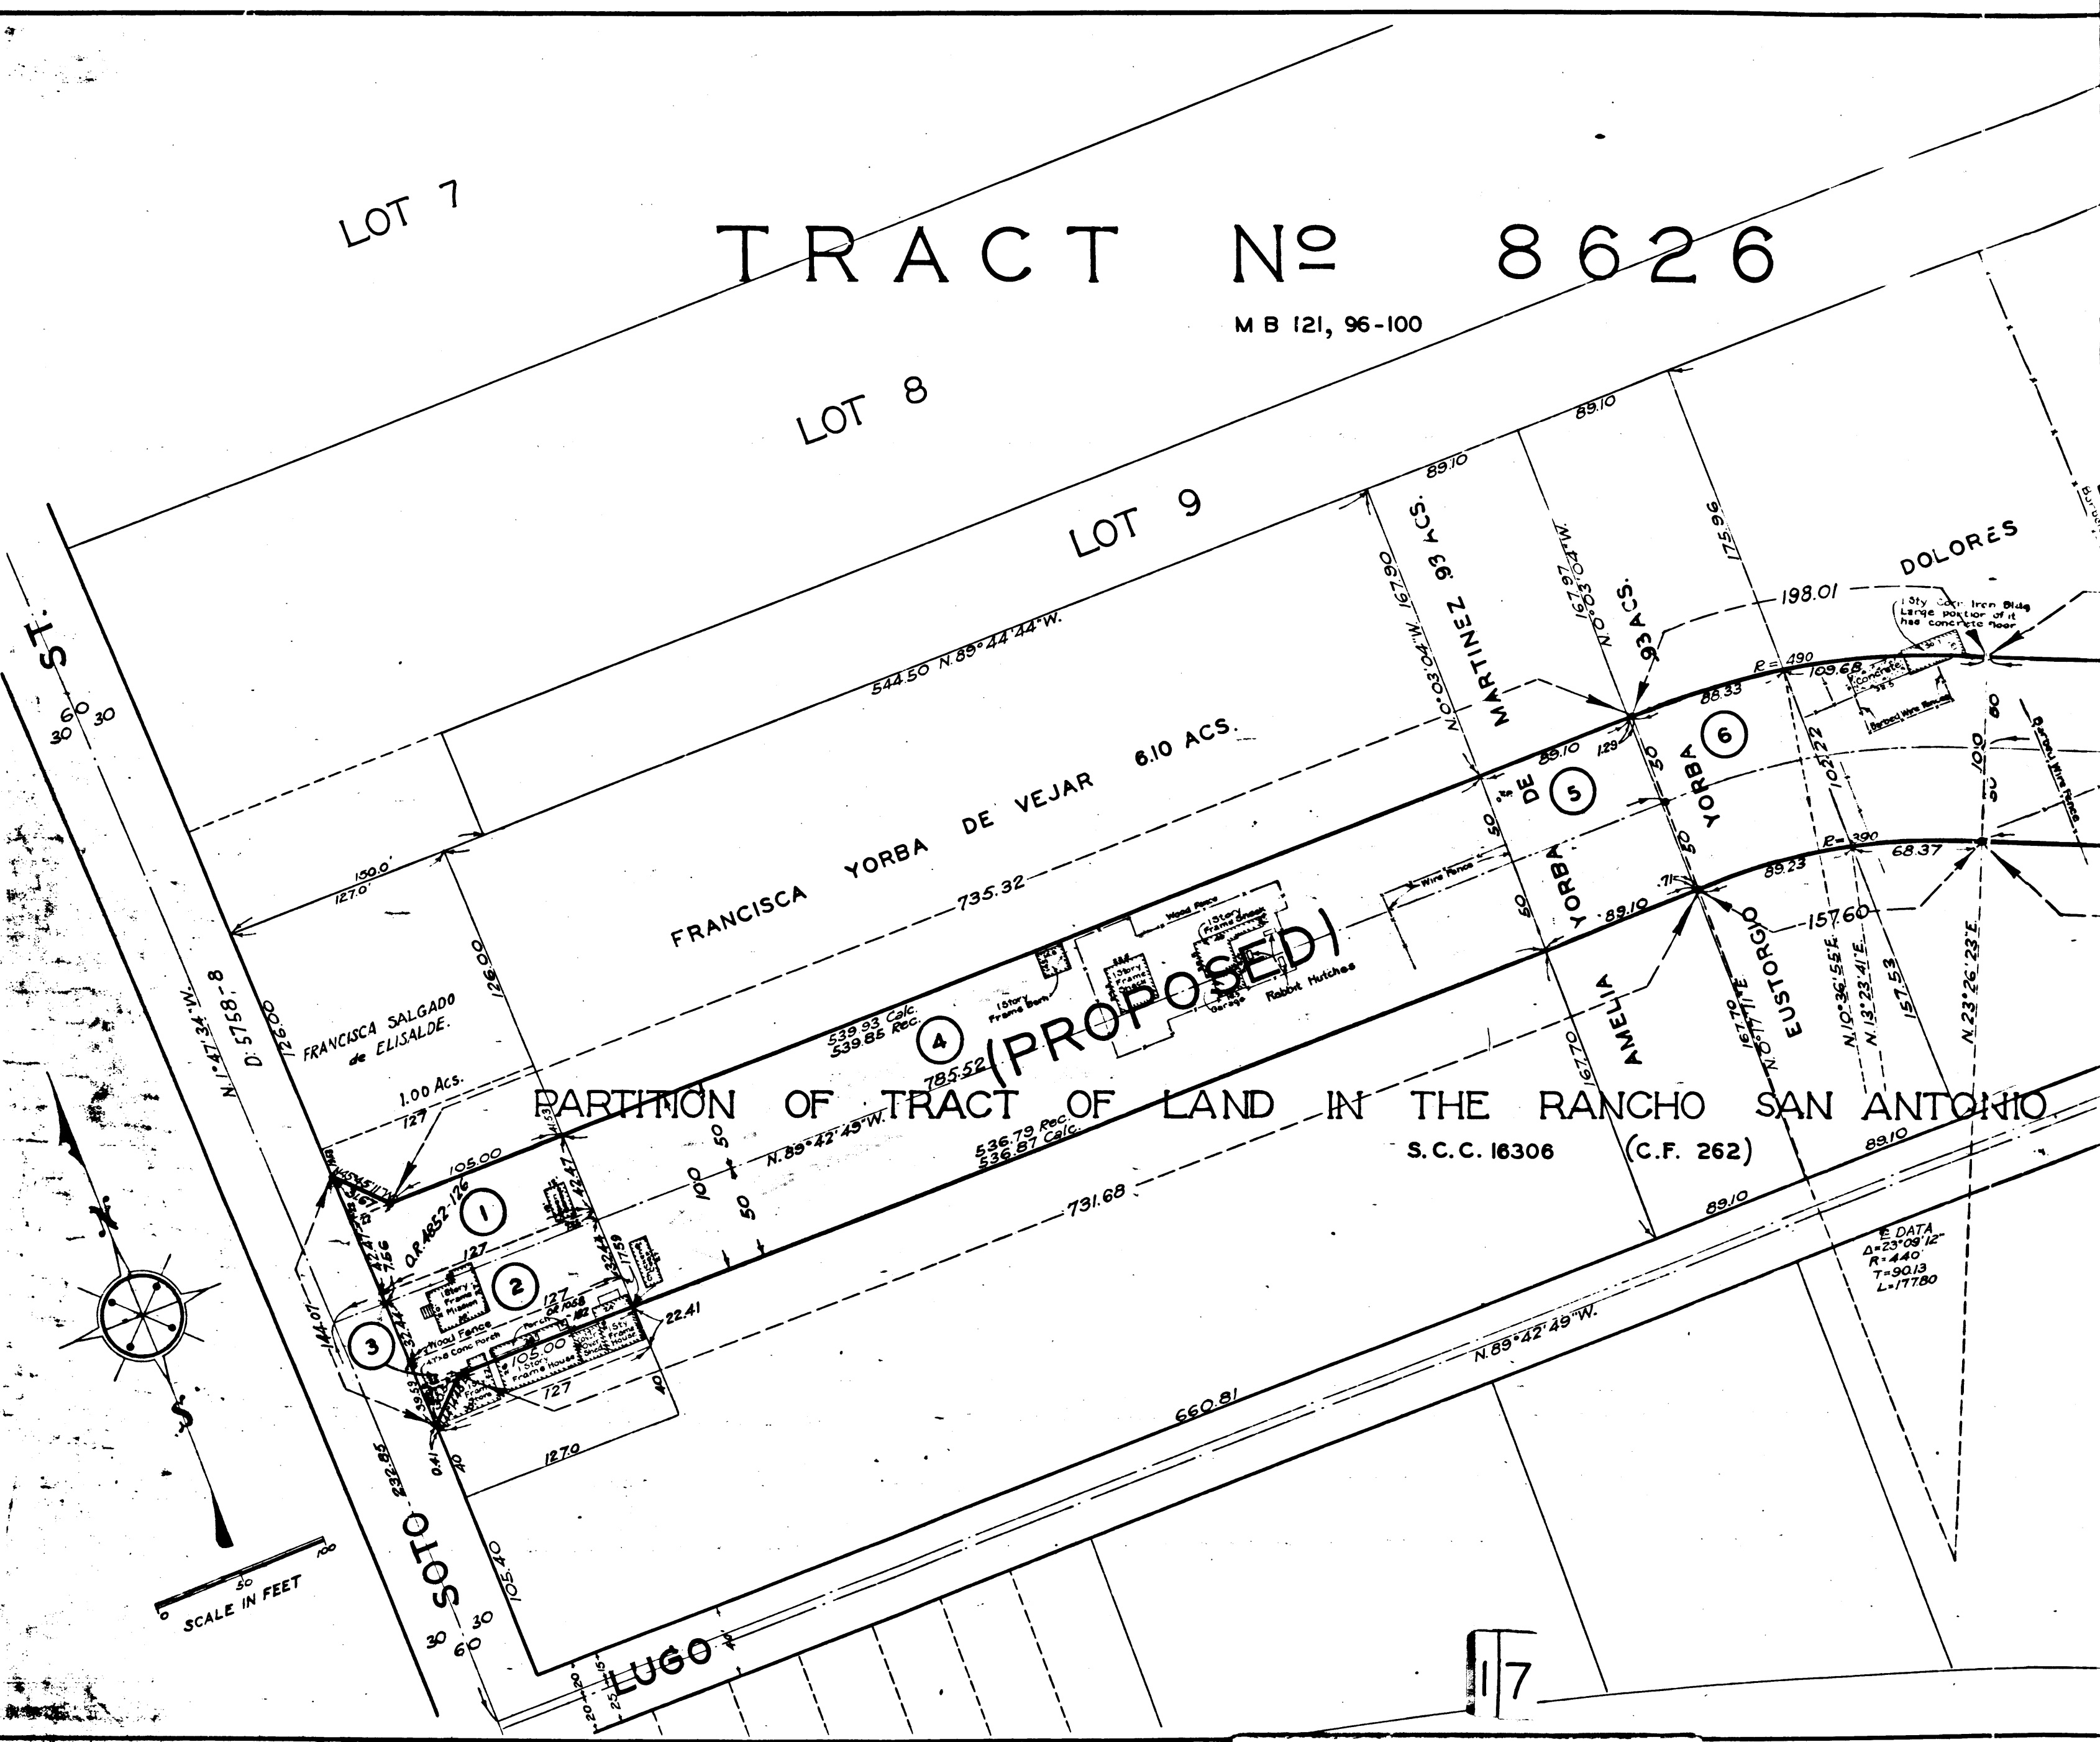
LOT 7

TRACT № 8626

M B 121, 96-100

LOT 8

LOT 9

ST.

60 30
30

N.1°47'34"W.
D. 5758-8

126.00

FRANCISCA SALGADO de ELISALDE.

1.00 Acs.

150.0'
127.0'

126.00

544.50 N.89°44'44"W.

FRANCISCA YORBA DE VEJAR 6.10 ACS.

735.32

539.93 Calc.
539.85 Rec.

4

785.52

(PROPOSED)

1 Story Frame Barn

1 Story Frame

Garage

Rabbit Hutches

Wood Fence

1 Story Frame Shack

Wire Fence

N.0°03'04"W. 167.90

MARTINEZ .93 ACS.

89.10

167.97
N.0°03'04"W.

.93 ACS.

89.10

175.96

198.01

DOLORES

1 Sty. Corr. Iron Bldg. Large portion of it has concrete floor

R=490

109.68

88.33

Concrete

Barbed Wire Fence

6

YORBA

5

DE

89.10

1.29

50

50

50

50

YORBA

R=390

68.37

89.23

.71

89.10

157.60

102.22

100

80

50

AMELIA

167.70

167.70
N.0°17'11"E.

EUSTORGIO

N.10°36'55"E.

N.13°23'41"E.

157.53

N.23°26'23"E.

PARTITION OF TRACT OF LAND IN THE RANCHO SAN ANTONIO

N.89°42'49"W.

536.79 Rec.
536.87 Calc.

S.C.C. 16306

(C.F. 262)

89.10

727

105.00

O.R. 1852-126

1

42.47

127

2

1 Story Frame Mission

127

O.R. 1088

732.64

17.59

100

50

50

731.68

89.10

Wood Fence

Porch

Conc Porch

105.00

1 Story Frame House

Out Shed

Sty. Frame House

22.41

727

3

144.07

37.44

7.56

59.53

40

0.41

127.0

40

N.89°42'49"W.

660.81

E DATA
Δ=23°09'12"
R=440'
T=90.13
L=177.80

N

S

0 50 100
SCALE IN FEET

SOTO

232.85

105.40

30 30
60

LUGO

20 20
25 15

17